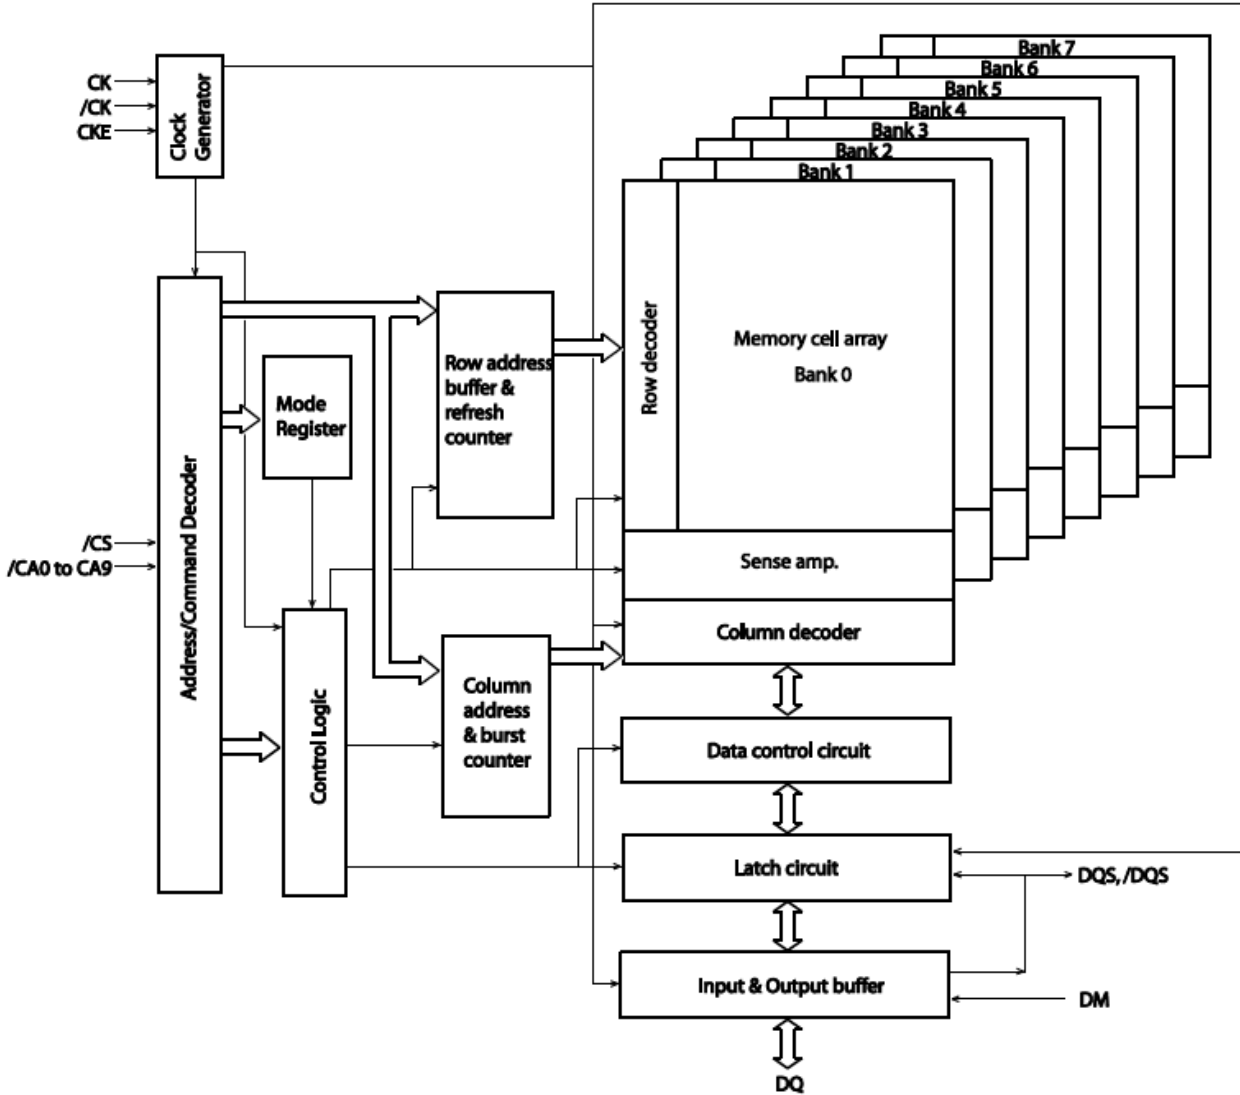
Bank 7
Bank 6
Bank 5
Bank 4
Bank 3
Bank 2
Bank 1

CK
/CK
CKE

Clock Generator

Address/Command Decoder

/CS
/CA0 to CA9

Mode Register

Control Logic

Row address buffer & refresh counter

Column address & burst counter

Row decoder

Memory cell array
Bank 0

Sense amp.

Column decoder

Data control circuit

Latch circuit

DQS, /DQS

Input & Output buffer

DM

DQ